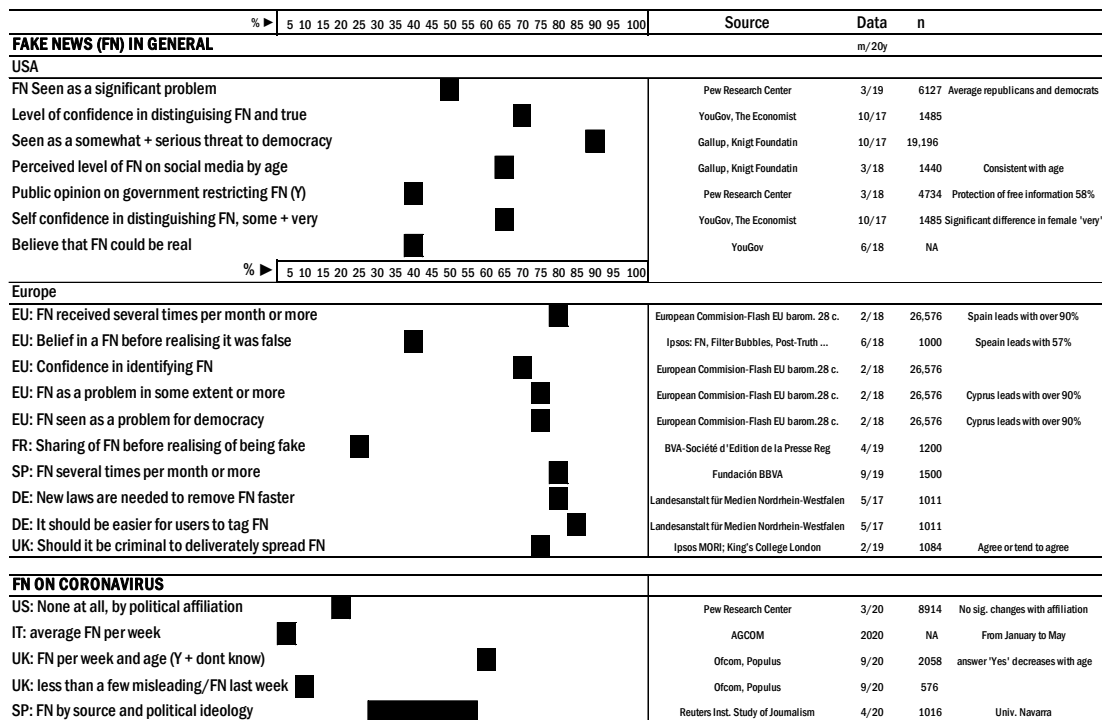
| | % ► 5 10 15 20 25 30 35 40 45 50 55 60 65 70 75 80 85 90 95 100 | Source | Data | n | |
|---|---|---|---|---|---|
| **FAKE NEWS (FN) IN GENERAL** | | | m/20y | | |
| USA | | | | | |
| FN Seen as a significant problem | | Pew Research Center | 3/19 | 6127 | Average republicans and democrats |
| Level of confidence in distinguising FN and true | | YouGov, The Economist | 10/17 | 1485 | |
| Seen as a somewhat + serious threat to democracy | | Gallup, Knigt Foundatin | 10/17 | 19,196 | |
| Perceived level of FN on social media by age | | Gallup, Knigt Foundatin | 3/18 | 1440 | Consistent with age |
| Public opinion on government restricting FN (Y) | | Pew Research Center | 3/18 | 4734 | Protection of free information 58% |
| Self confidence in distinguishing FN, some + very | | YouGov, The Economist | 10/17 | 1485 | Significant difference in female 'very' |
| Believe that FN could be real | | YouGov | 6/18 | NA | |
| | % ► 5 10 15 20 25 30 35 40 45 50 55 60 65 70 75 80 85 90 95 100 | | | | |
| Europe | | | | | |
| EU: FN received several times per month or more | | European Commision-Flash EU barom. 28 c. | 2/18 | 26,576 | Spain leads with over 90% |
| EU: Belief in a FN before realising it was false | | Ipsos: FN, Filter Bubbles, Post-Truth ... | 6/18 | 1000 | Speain leads with 57% |
| EU: Confidence in identifying FN | | European Commision-Flash EU barom.28 c. | 2/18 | 26,576 | |
| EU: FN as a problem in some extent or more | | European Commision-Flash EU barom.28 c. | 2/18 | 26,576 | Cyprus leads with over 90% |
| EU: FN seen as a problem for democracy | | European Commision-Flash EU barom.28 c. | 2/18 | 26,576 | Cyprus leads with over 90% |
| FR: Sharing of FN before realising of being fake | | BVA-Société d'Edition de la Presse Reg | 4/19 | 1200 | |
| SP: FN several times per month or more | | Fundación BBVA | 9/19 | 1500 | |
| DE: New laws are needed to remove FN faster | | Landesanstalt für Medien Nordrhein-Westfalen | 5/17 | 1011 | |
| DE: It should be easier for users to tag FN | | Landesanstalt für Medien Nordrhein-Westfalen | 5/17 | 1011 | |
| UK: Should it be criminal to deliveratelly spread FN | | Ipsos MORI; King's College London | 2/19 | 1084 | Agree or tend to agree |
| **FN ON CORONAVIRUS** | | | | | |
| US: None at all, by political affiliation | | Pew Research Center | 3/20 | 8914 | No sig. changes with affiliation |
| IT: average FN per week | | AGCOM | 2020 | NA | From January to May |
| UK: FN per week and age (Y + dont know) | | Ofcom, Populus | 9/20 | 2058 | answer 'Yes' decreases with age |
| UK: less than a few misleading/FN last week | | Ofcom, Populus | 9/20 | 576 | |
| SP: FN by source and political ideology | | Reuters Inst. Study of Journalism | 4/20 | 1016 | Univ. Navarra |